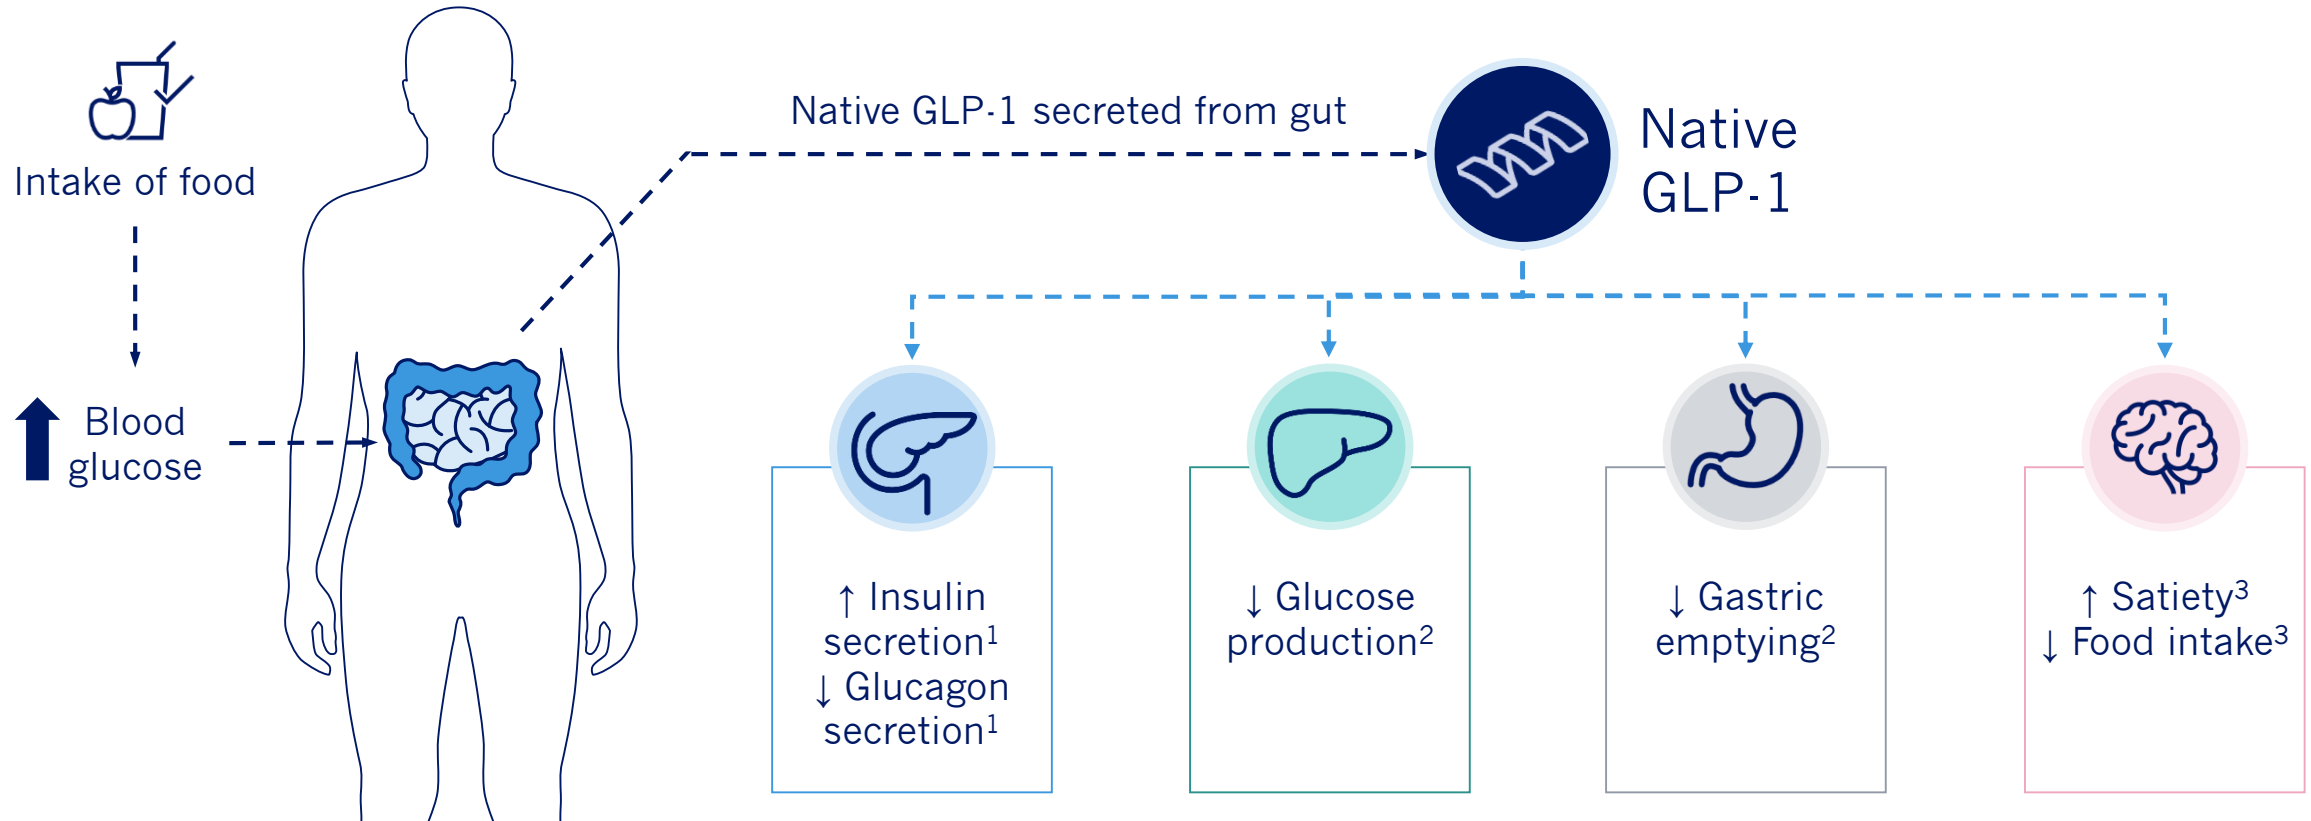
Intake of food

Blood glucose

Native GLP-1 secreted from gut

Native GLP-1

↑ Insulin secretion$^1$
↓ Glucagon secretion$^1$

↓ Glucose production$^2$

↓ Gastric emptying$^2$

↑ Satiety$^3$
↓ Food intake$^3$